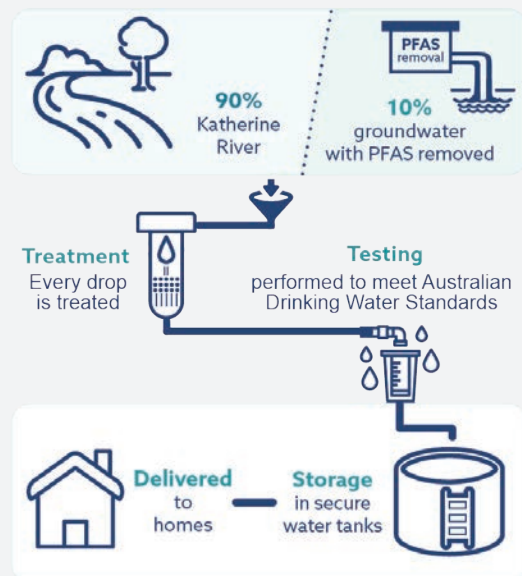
90%
Katherine River

PFAS removal

10%
groundwater with PFAS removed

Treatment
Every drop is treated

Testing
performed to meet Australian Drinking Water Standards

Delivered
to homes

Storage
in secure water tanks